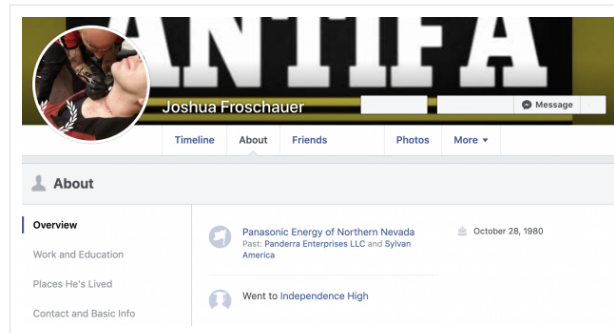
ANTIFA

Joshua Froschauer

Message

Timeline

About

Friends

Photos

More ▾

About

Overview

Work and Education

Places He's Lived

Contact and Basic Info

Panasonic Energy of Northern Nevada
Past: Panderra Enterprises LLC and Sylvan America

October 28, 1980

Went to Independence High